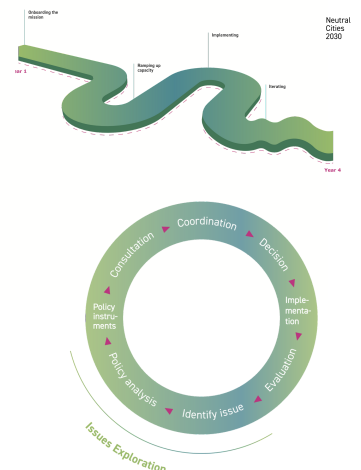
Onboarding the mission

Neutral Cities 2030

Ramping up capacity

Implementing

Iterating

ar 1

Year 4

Coordination

Decision

Implementation

Evaluation

Identify issue

Policy analysis

Policy instruments

Consultation

Issues Exploration